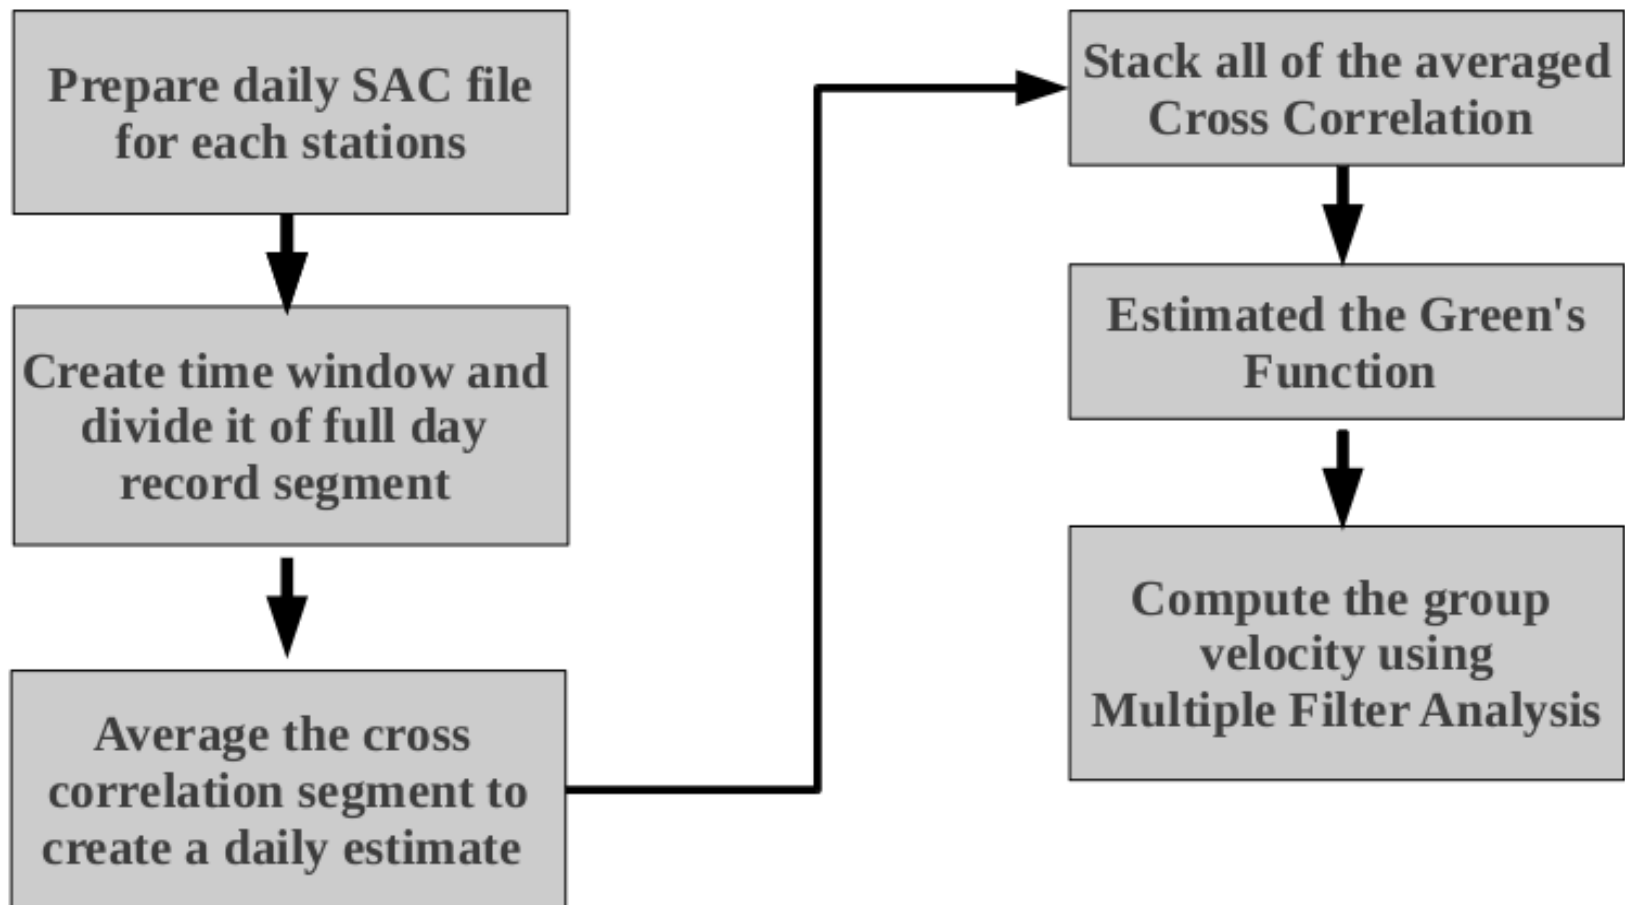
Prepare daily SAC file for each stations

Create time window and divide it of full day record segment

Average the cross correlation segment to create a daily estimate

Stack all of the averaged Cross Correlation

Estimated the Green's Function

Compute the group velocity using Multiple Filter Analysis